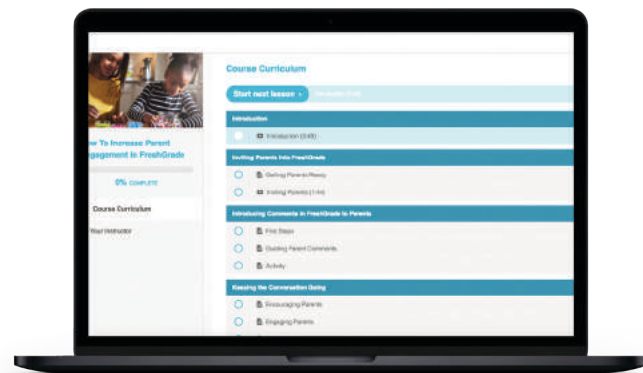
w To Increase Parent
ngagement In FreshGrade

0% COMPLETE

Course Curriculum

Your Instructor

Course Curriculum

Start next lesson ›

Introduction

Introduction (0:49)

Inviting Parents into FreshGrade

Getting Parents Ready

Inviting Parents (1:44)

Introducing Comments in FreshGrade to Parents

First Steps

Guiding Parent Comments

Activity

Keeping the Conversation Going

Encouraging Parents

Engaging Parents